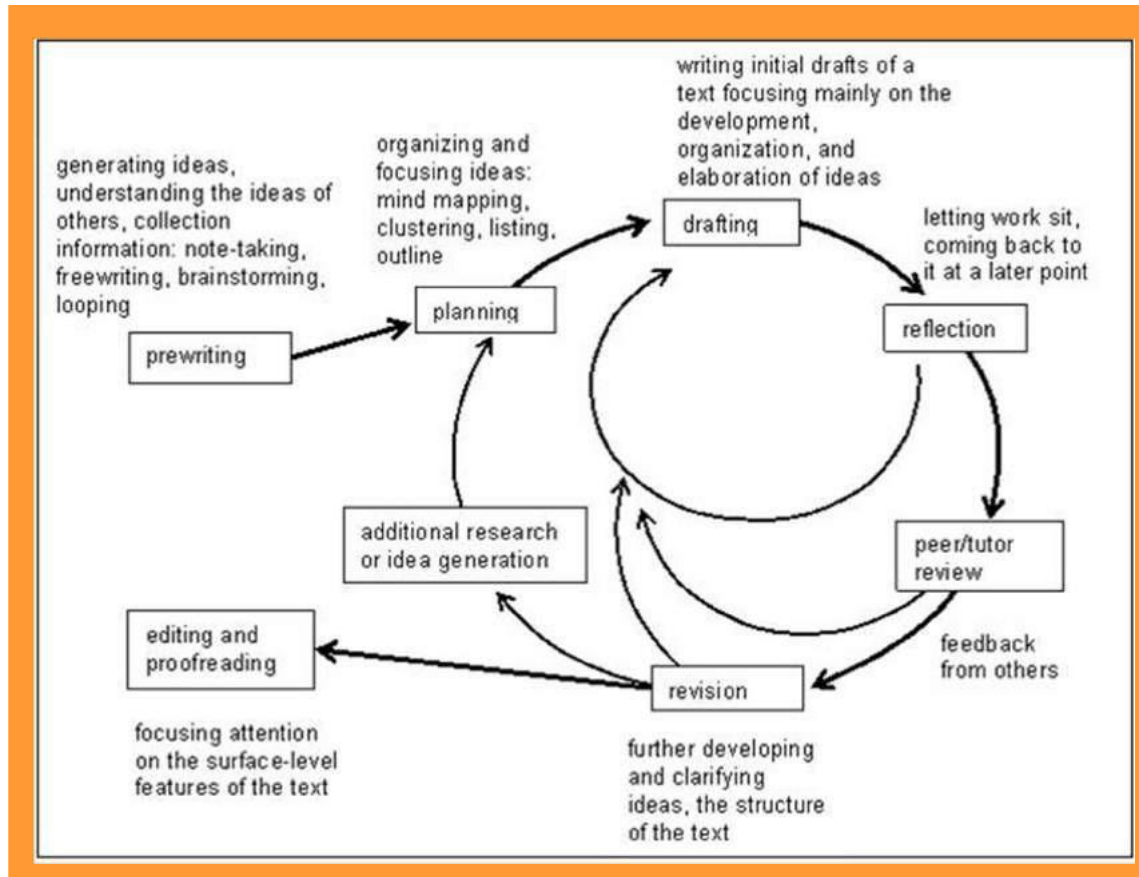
generating ideas, understanding the ideas of others, collection information: note-taking, freewriting, brainstorming, looping

prewriting

organizing and focusing ideas: mind mapping, clustering, listing, outline

planning

writing initial drafts of a text focusing mainly on the development, organization, and elaboration of ideas

drafting

letting work sit, coming back to it at a later point

reflection

peer/tutor review

feedback from others

revision

further developing and clarifying ideas, the structure of the text

additional research or idea generation

editing and proofreading

focusing attention on the surface-level features of the text